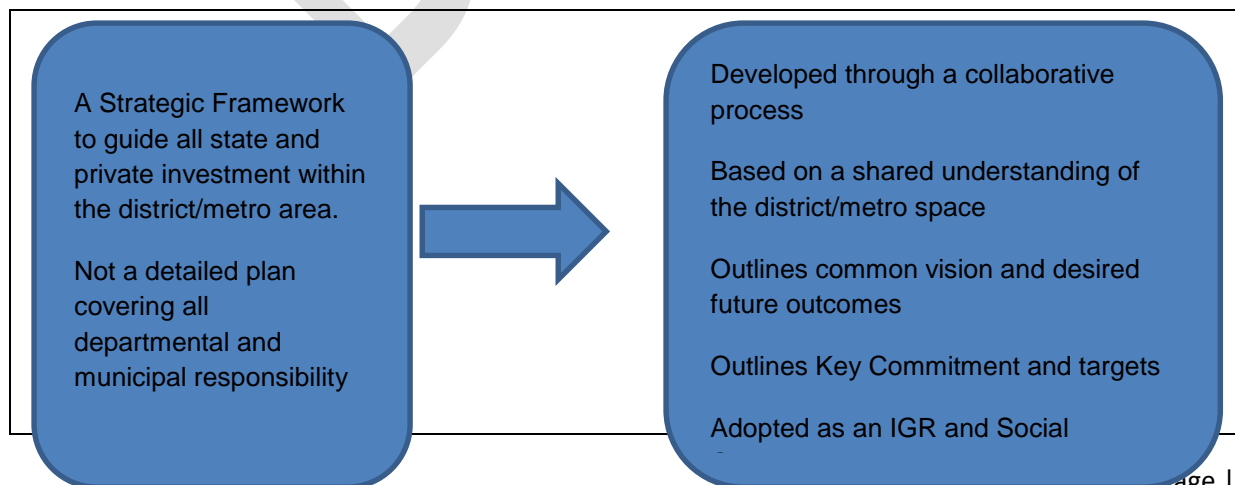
A Strategic Framework to guide all state and private investment within the district/metro area.

Not a detailed plan covering all departmental and municipal responsibility

Developed through a collaborative process

Based on a shared understanding of the district/metro space

Outlines common vision and desired future outcomes

Outlines Key Commitment and targets

Adopted as an IGR and Social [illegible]

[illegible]age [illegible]